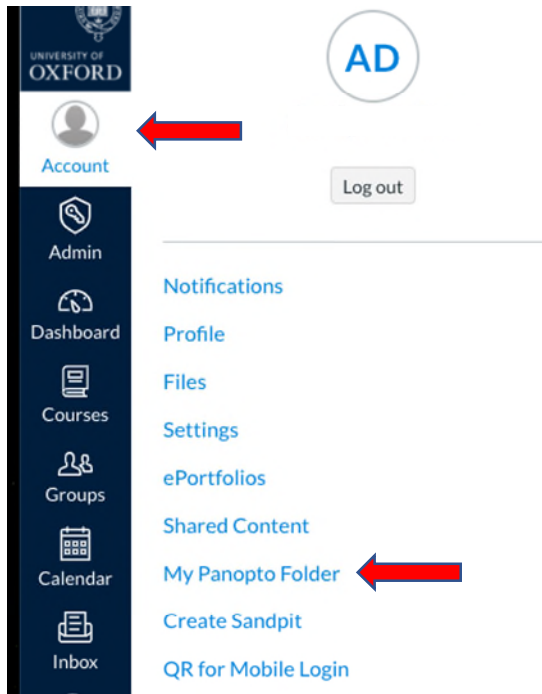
UNIVERSITY OF
OXFORD

Account

Admin

Dashboard

Courses

Groups

Calendar

Inbox

AD

Log out

Notifications

Profile

Files

Settings

ePortfolios

Shared Content

My Panopto Folder

Create Sandpit

QR for Mobile Login